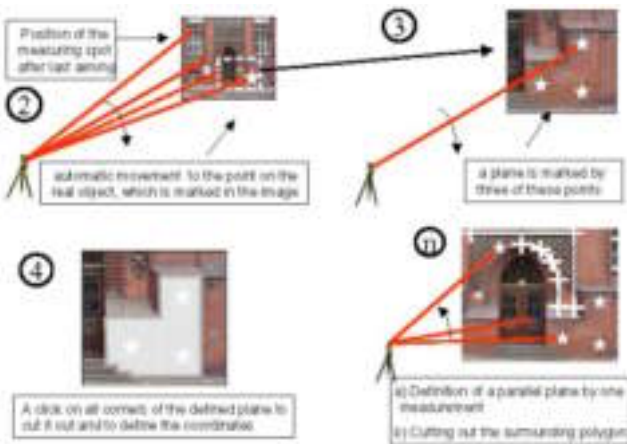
Position of the measuring spot after last aiming

2

automatic movement to the point on the real object, which is marked in the image

3

a plane is marked by three of these points

4

A click on all corners of the defined plane to cut it out and to define the coordinates

n

a) Definition of a parallel plane by one measurement

b) Cutting out the surrounding polygon